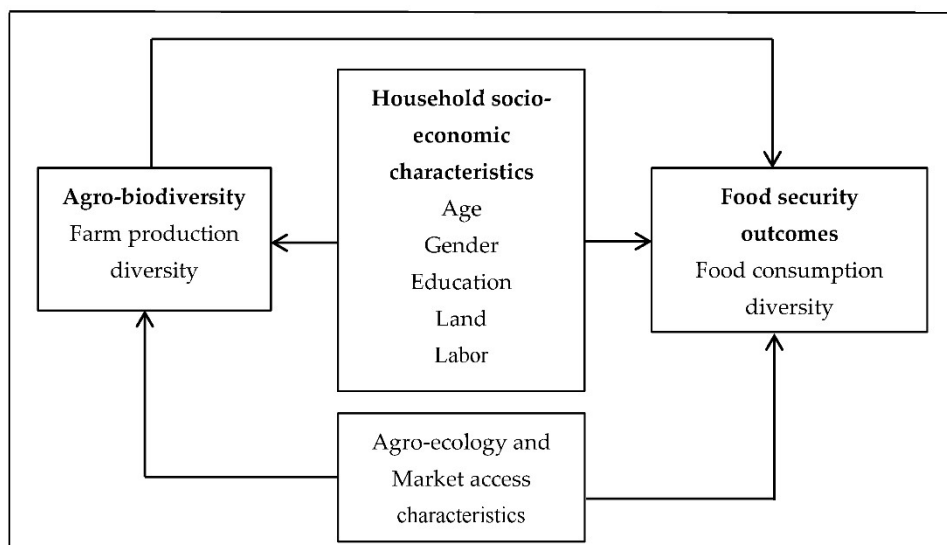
**Household socio-economic characteristics**
Age
Gender
Education
Land
Labor

**Agro-biodiversity**
Farm production diversity

**Food security outcomes**
Food consumption diversity

Agro-ecology and Market access characteristics